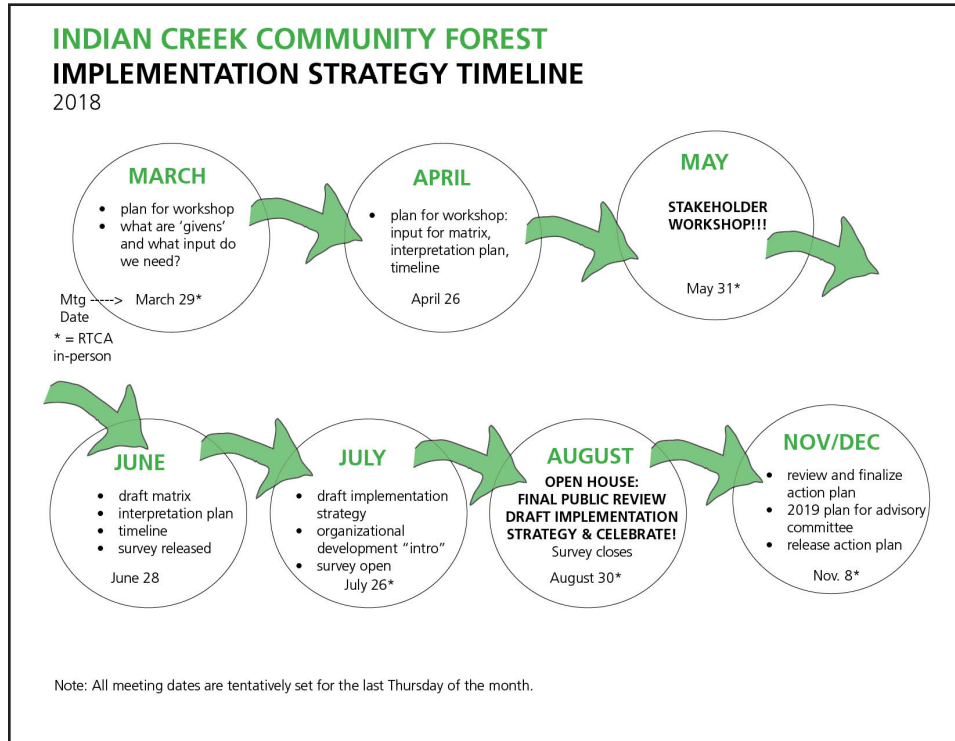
INDIAN CREEK COMMUNITY FOREST
IMPLEMENTATION STRATEGY TIMELINE
2018

MARCH
• plan for workshop
• what are 'givens' and what input do we need?
Mtg -----> March 29*
Date
* = RTCA in-person

APRIL
• plan for workshop: input for matrix, interpretation plan, timeline
April 26

MAY
STAKEHOLDER WORKSHOP!!!
May 31*

JUNE
• draft matrix
• interpretation plan
• timeline
• survey released
June 28

JULY
• draft implementation strategy
• organizational development "intro"
• survey open
July 26*

AUGUST
OPEN HOUSE: FINAL PUBLIC REVIEW DRAFT IMPLEMENTATION STRATEGY & CELEBRATE!
Survey closes
August 30*

NOV/DEC
• review and finalize action plan
• 2019 plan for advisory committee
• release action plan
Nov. 8*

Note: All meeting dates are tentatively set for the last Thursday of the month.